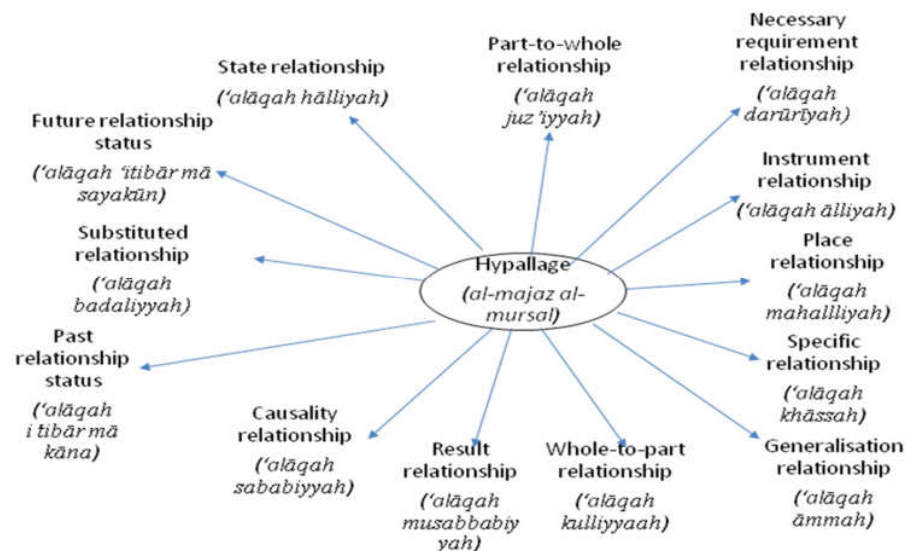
Hypallage

(al-majaz al-mursal)

State relationship

('alāqah hālliyah)

Part-to-whole relationship

('alāqah juz'iyyah)

Necessary requirement relationship

('alāqah darūrīyah)

Future relationship status

('alāqah 'itibār mā sayakūn)

Instrument relationship

('alāqah ālliyah)

Substituted relationship

('alāqah badaliyyah)

Place relationship

('alāqah mahallliyah)

Past relationship status

('alāqah i'tibār mā kāna)

Specific relationship

('alāqah khāssah)

Causality relationship

('alāqah sababiyyah)

Result relationship

('alāqah musabbabiy yah)

Whole-to-part relationship

('alāqah kulliyyaah)

Generalisation relationship

('alāqah āmmah)